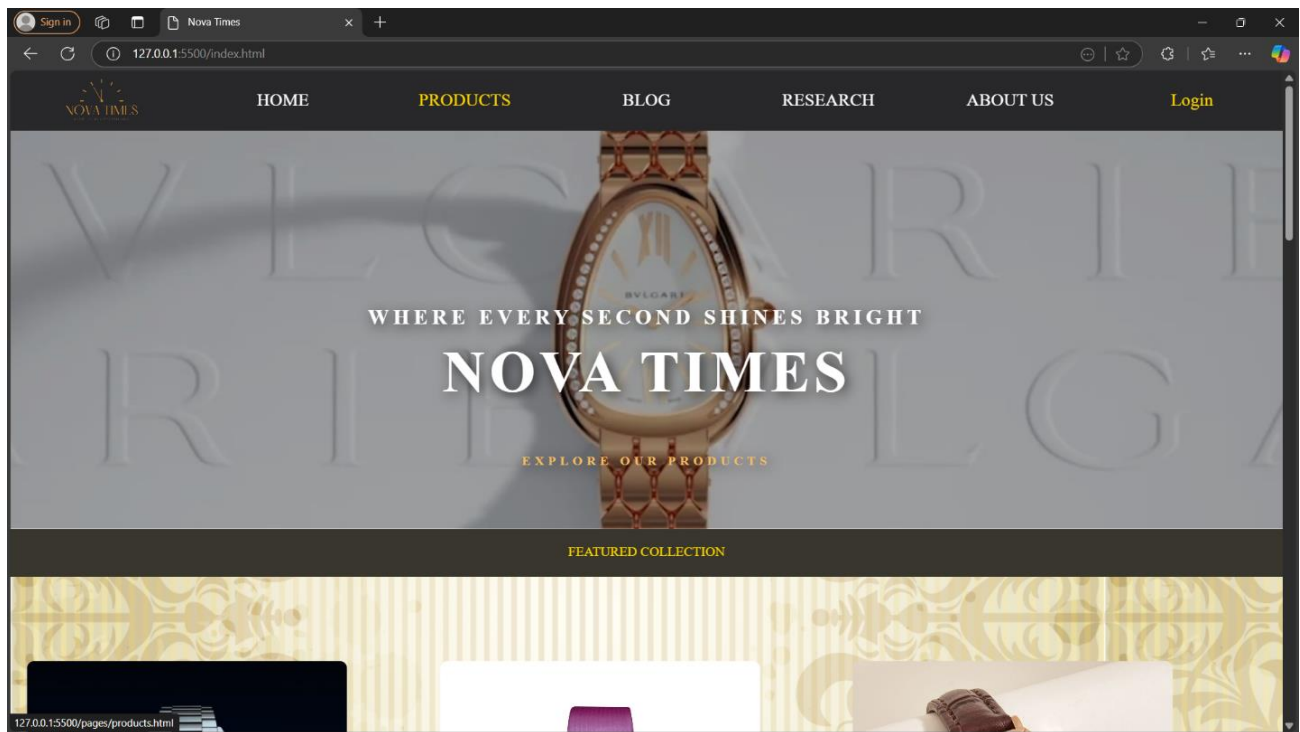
Sign in
Nova Times
127.0.0.1:5500/index.html

NOVA TIMES
HOME
PRODUCTS
BLOG
RESEARCH
ABOUT US
Login

BVLGARI

WHERE EVERY SECOND SHINES BRIGHT
NOVA TIMES
EXPLORE OUR PRODUCTS

FEATURED COLLECTION

127.0.0.1:5500/pages/products.html